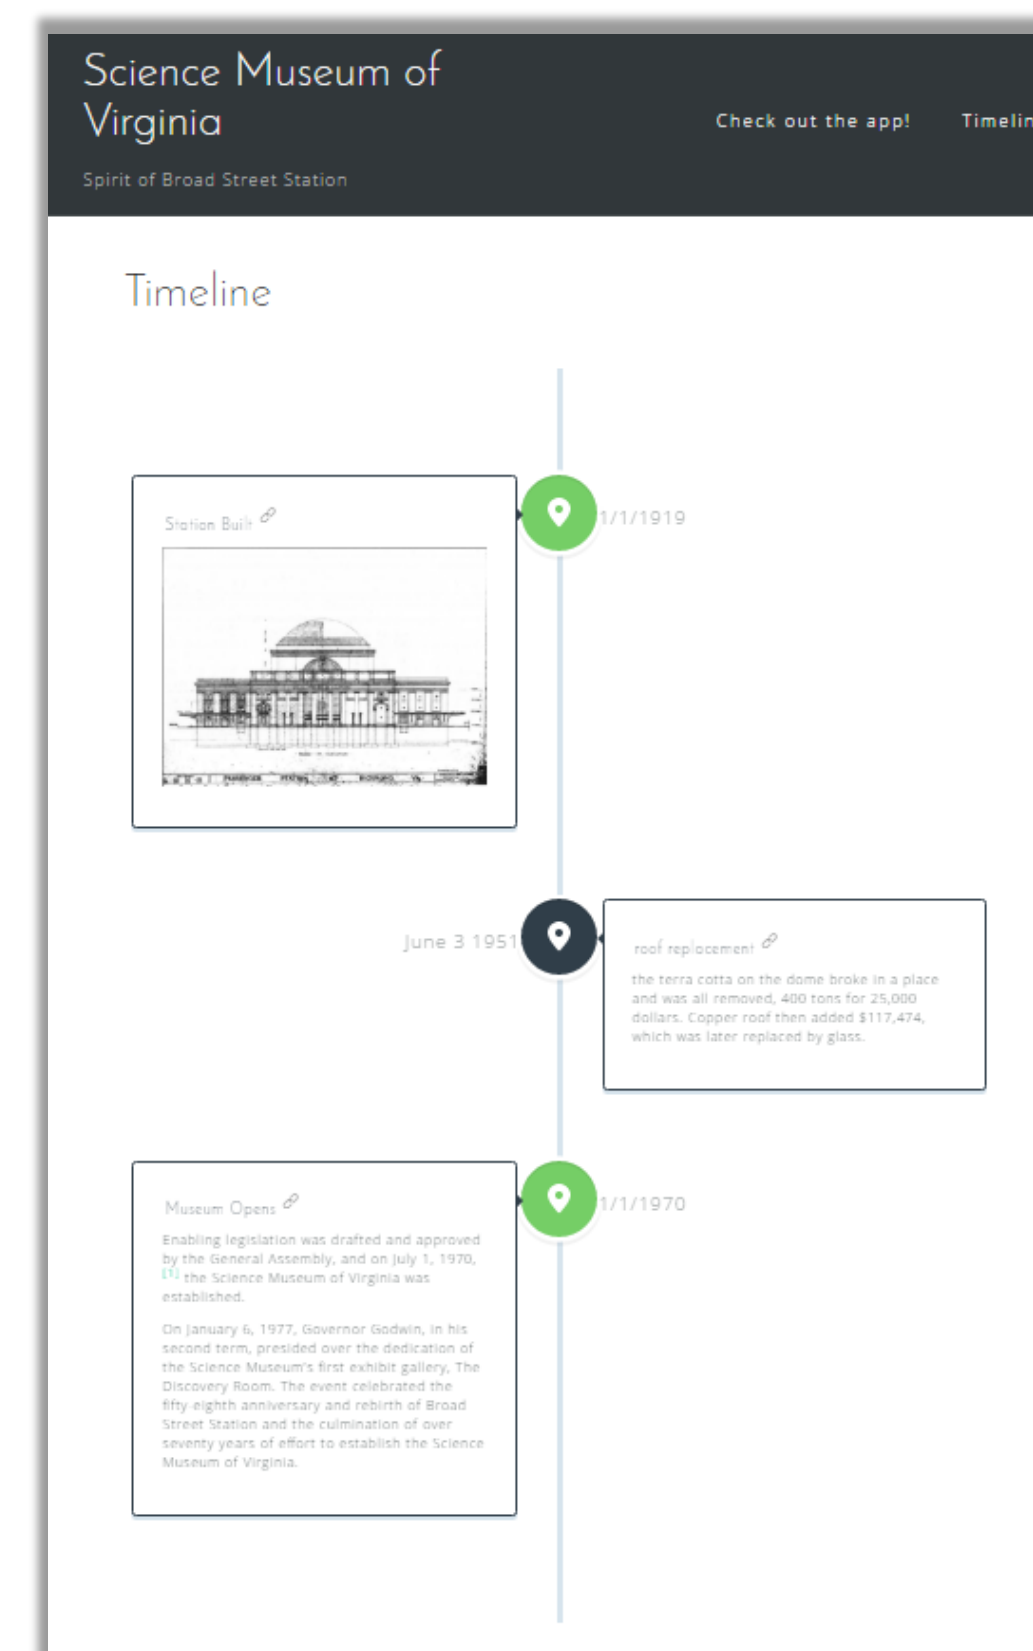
Science Museum of Virginia

Spirit of Broad Street Station

Check out the app!

Timelin

Timeline

Station Built

1/1/1919

June 3 1951

roof replacement

the terra cotta on the dome broke in a place and was all removed, 400 tons for 25,000 dollars. Copper roof then added $117,474, which was later replaced by glass.

Museum Opens

1/1/1970

Enabling legislation was drafted and approved by the General Assembly, and on July 1, 1970, [1] the Science Museum of Virginia was established.

On January 6, 1977, Governor Godwin, in his second term, presided over the dedication of the Science Museum's first exhibit gallery, The Discovery Room. The event celebrated the fifty-eighth anniversary and rebirth of Broad Street Station and the culmination of over seventy years of effort to establish the Science Museum of Virginia.